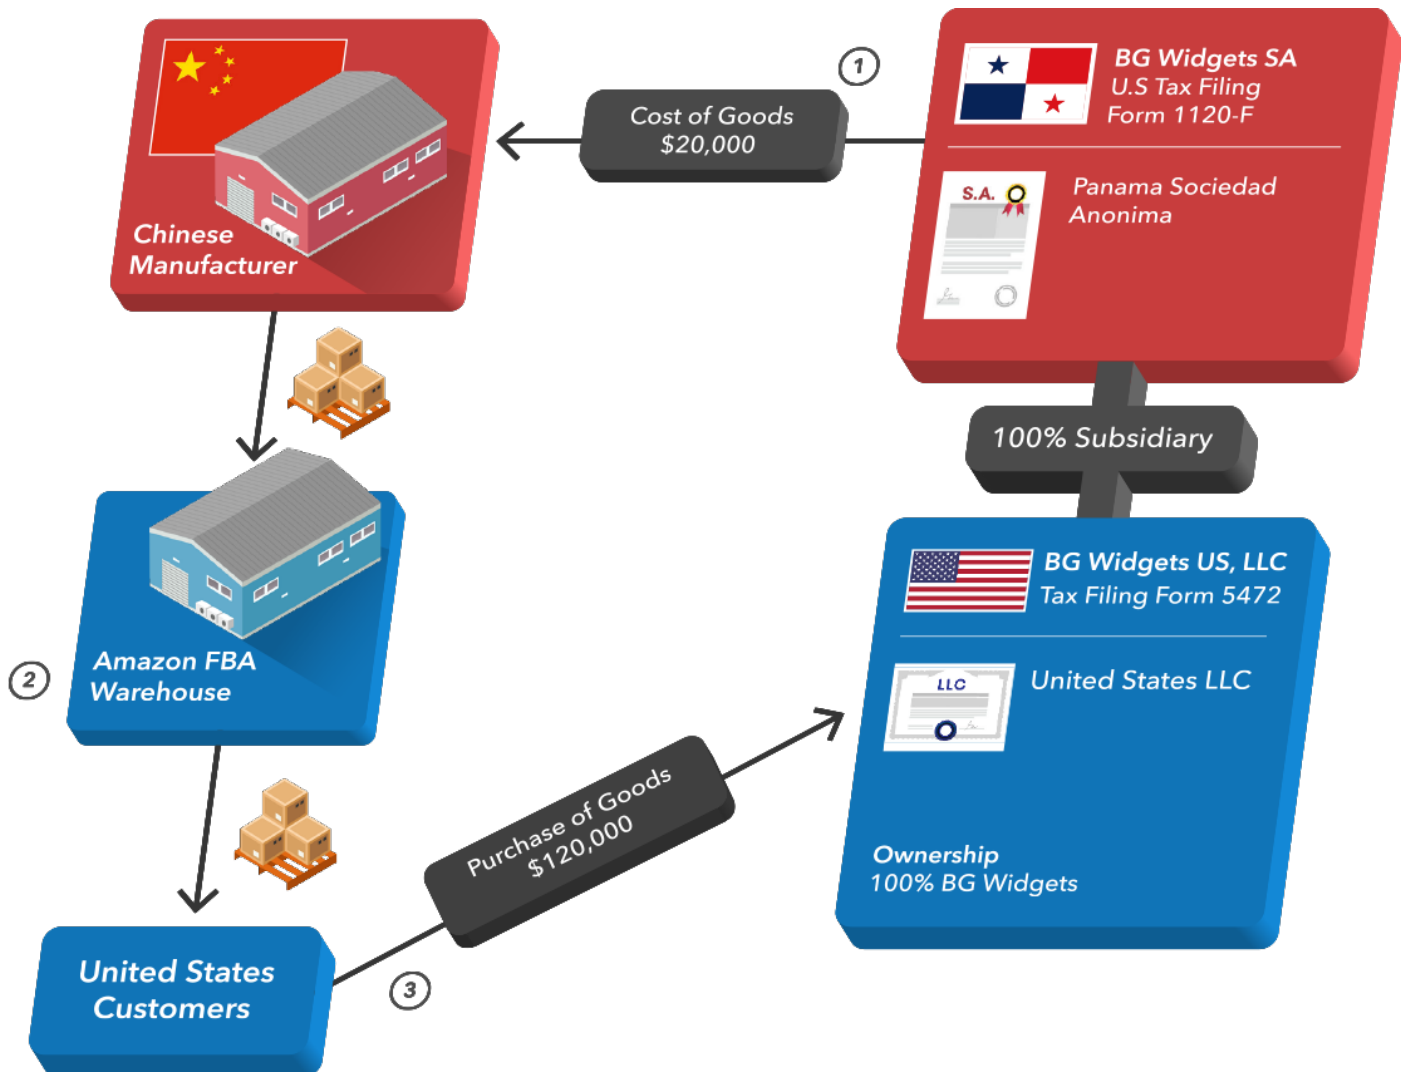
Chinese Manufacturer

1

Cost of Goods
$20,000

BG Widgets SA
U.S Tax Filing
Form 1120-F

S.A.

Panama Sociedad Anonima

100% Subsidiary

2

Amazon FBA Warehouse

BG Widgets US, LLC
Tax Filing Form 5472

LLC

United States LLC

Ownership
100% BG Widgets

Purchase of Goods
$120,000

United States Customers

3